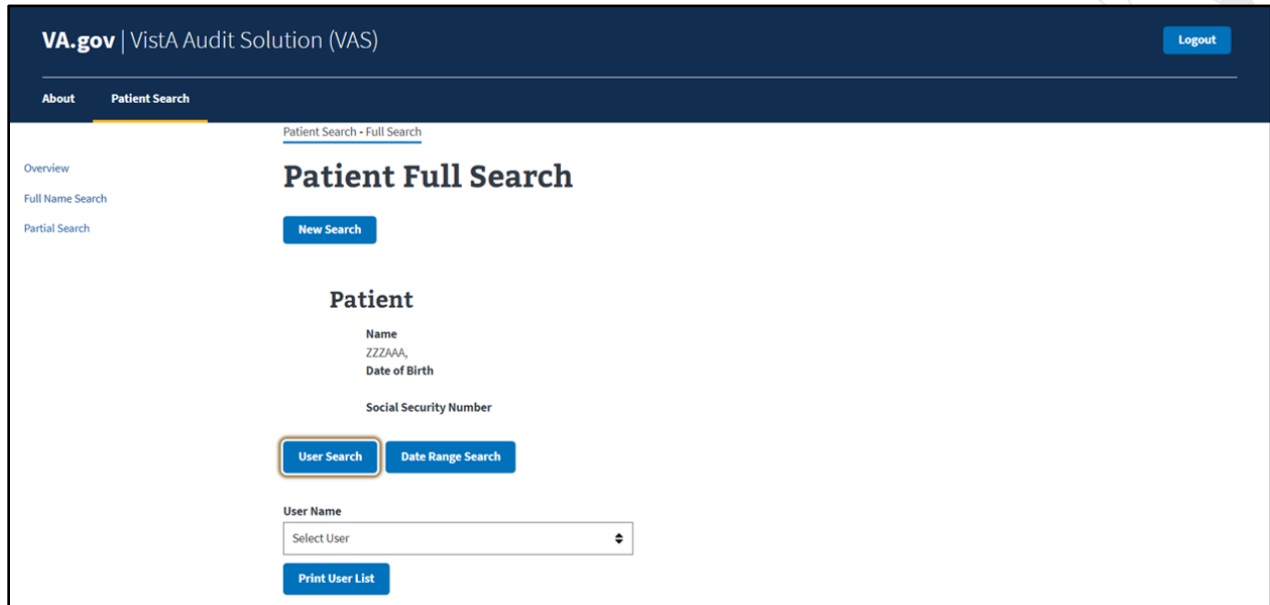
VA.gov | VistA Audit Solution (VAS)

Logout

About

Patient Search

Patient Search - Full Search

Overview

Full Name Search

Partial Search

Patient Full Search

New Search

Patient

Name

ZZZAAA,

Date of Birth

Social Security Number

User Search

Date Range Search

User Name

Select User

Print User List